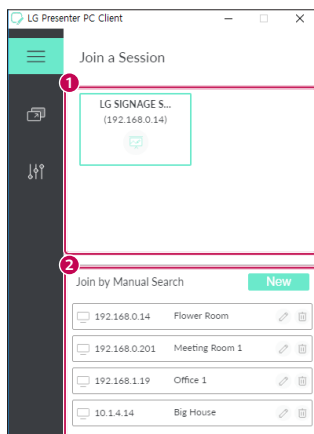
LG Presenter PC Client

Join a Session

1

LG SIGNAGE S...
(192.168.0.14)

2

Join by Manual Search

New

192.168.0.14 Flower Room

192.168.0.201 Meeting Room 1

192.168.1.19 Office 1

10.1.4.14 Big House